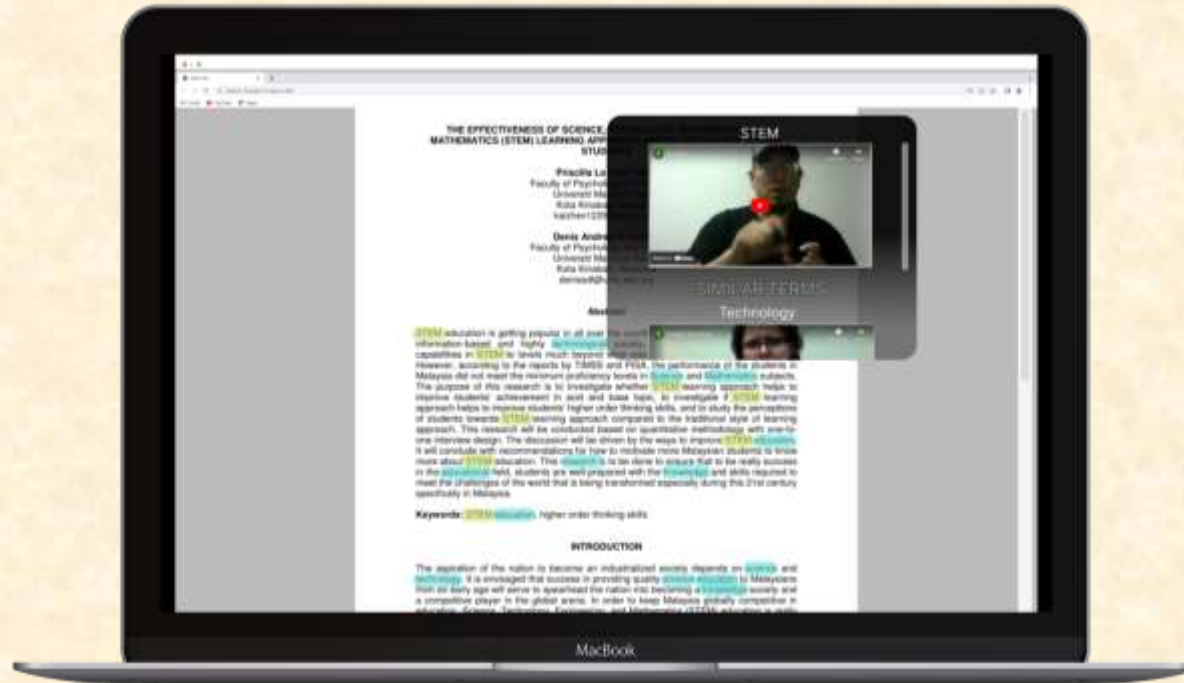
THE EFFECTIVENESS OF SCIENCE, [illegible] MATHEMATICS (STEM) LEARNING APP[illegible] STUD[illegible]

Priscilla Lo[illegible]
Faculty of Psychol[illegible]
Universiti Ma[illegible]
Kota Kinaba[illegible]
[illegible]

Denis Andrew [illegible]
Faculty of Psychol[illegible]
Universiti Ma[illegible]
Kota Kinaba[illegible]
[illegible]

Abstract

STEM education is getting popular in all over the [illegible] information-based and highly technological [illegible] capabilities in STEM to levels much beyond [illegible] However, according to the reports by TIMSS and PISA, the performance of the students in Malaysia did not meet the minimum proficiency levels in Science and Mathematics subjects. The purpose of this research is to investigate whether STEM learning approach helps to improve students' achievement in acid and base topic, to investigate if STEM learning approach helps to improve students' higher order thinking skills, and to study the perceptions of students towards STEM learning approach compared to the traditional style of learning approach. This research will be conducted based on quantitative methodology with one-to-one interview design. The discussion will be driven by the ways to improve STEM education. It will conclude with recommendations for how to motivate more Malaysian students to know more about STEM education. This research is to be done to ensure that to be really success in the educational field, students are well prepared with the knowledge and skills required to meet the challenges of the world that is being transformed especially during this 21st century specifically in Malaysia.

Keywords: STEM education, higher order thinking skills

INTRODUCTION

The aspiration of the nation to become an industrialized society depends on science and technology. It is envisaged that success in providing quality science education to Malaysians from an early age will serve to spearhead the nation into becoming a knowledge society and a competitive player in the global arena. In order to keep Malaysia globally competitive in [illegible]

STEM

SIMILAR TERMS

Technology

MacBook